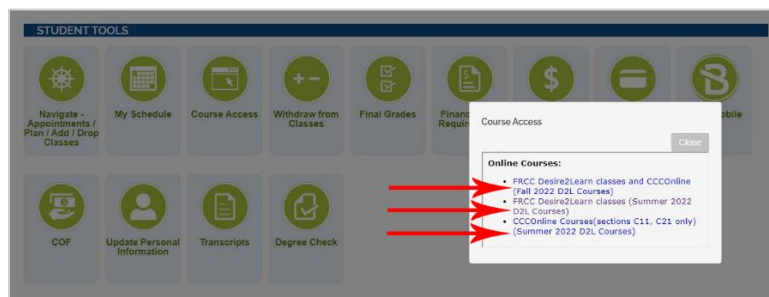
STUDENT TOOLS

Navigate - Appointments / Plan / Add / Drop Classes

My Schedule

Course Access

Withdraw from Classes

Final Grades

Financ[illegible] Requi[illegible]

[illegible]obile

COF

Update Personal Information

Transcripts

Degree Check

Course Access

Close

Online Courses:

- FRCC Desire2Learn classes and CCCOnline (Fall 2022 D2L Courses)
- FRCC Desire2Learn classes (Summer 2022 D2L Courses)
- CCCOnline Courses(sections C11, C21 only) (Summer 2022 D2L Courses)